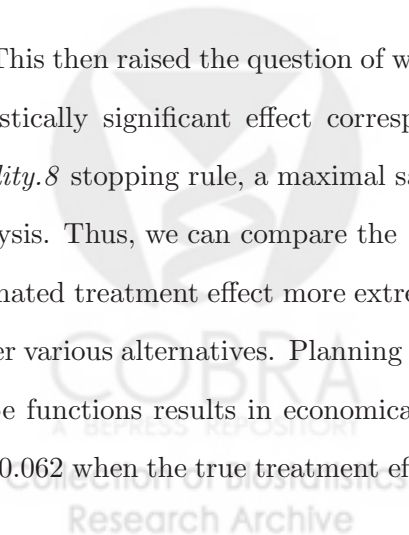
This then raised the question of w
stically significant effect corresp
lity.8 stopping rule, a maximal sa
ysis. Thus, we can compare the
nated treatment effect more extre
er various alternatives. Planning
e functions results in economica
0.062 when the true treatment ef

COBRA
A BEPRESS REPOSITORY
Collection of Biostatistics
Research Archive